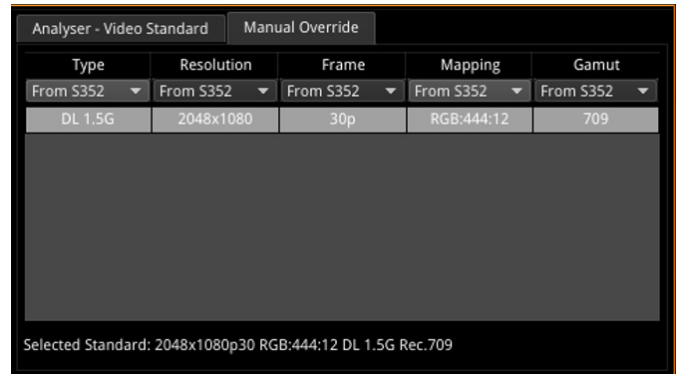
Analyser - Video Standard | Manual Override

| Type | Resolution | Frame | Mapping | Gamut |
|---|---|---|---|---|
| From S352 | From S352 | From S352 | From S352 | From S352 |
| DL 1.5G | 2048x1080 | 30p | RGB:444:12 | 709 |

Selected Standard: 2048x1080p30 RGB:444:12 DL 1.5G Rec.709